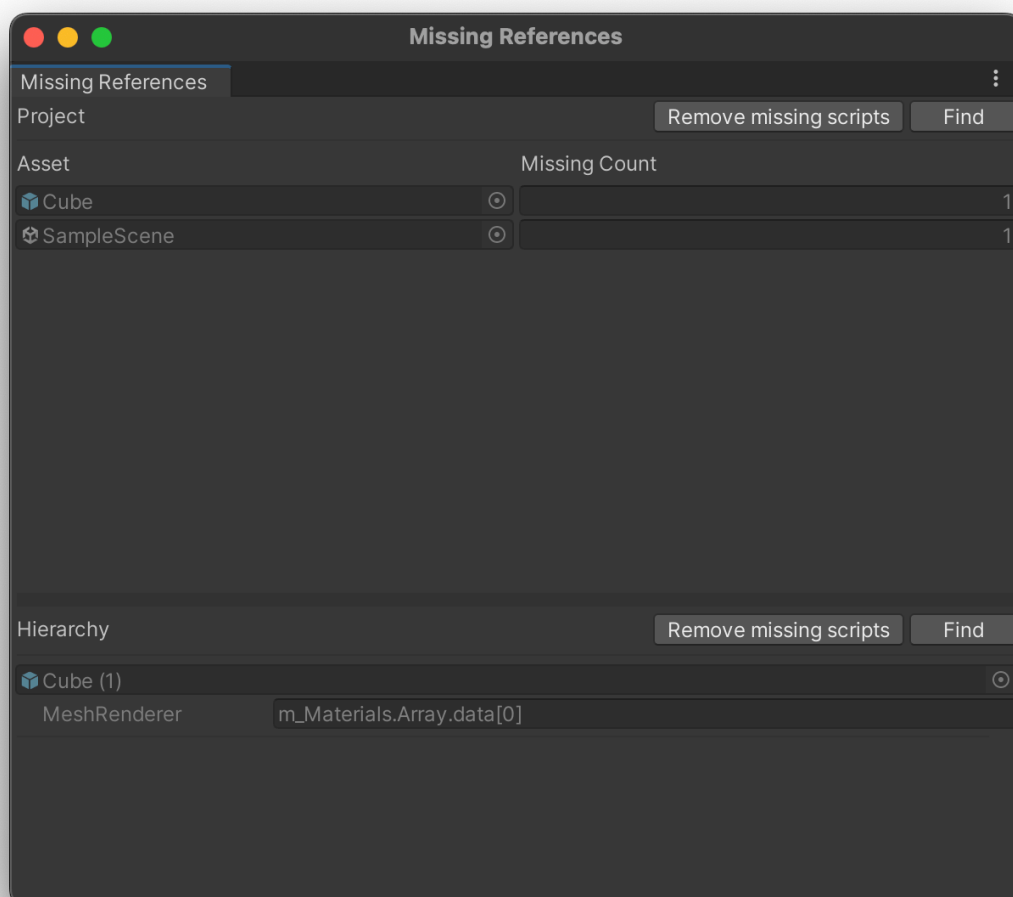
Missing References

Missing References

Project

Remove missing scripts Find

| Asset | Missing Count |
|---|---|
| Cube | 1 |
| SampleScene | 1 |

Hierarchy

Remove missing scripts Find

Cube (1)

MeshRenderer m_Materials.Array.data[0]